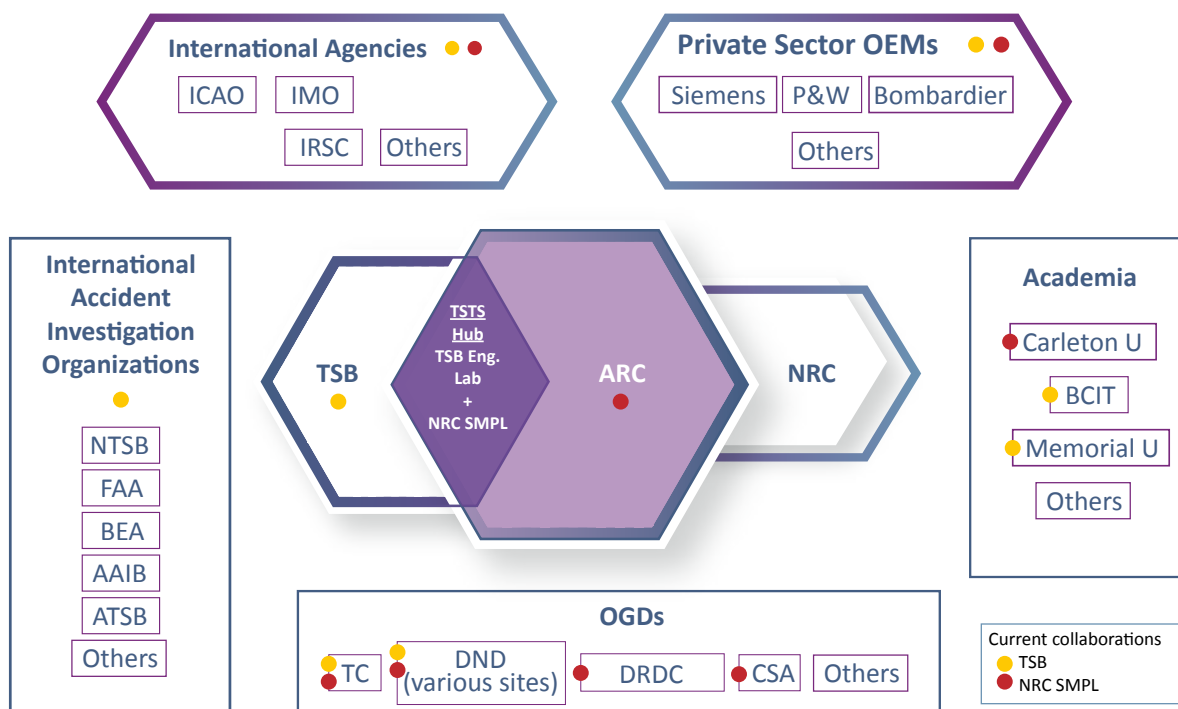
International Agencies

ICAO
IMO
IRSC
Others

Private Sector OEMs

Siemens
P&W
Bombardier
Others

International Accident Investigation Organizations

NTSB
FAA
BEA
AAIB
ATSB
Others

TSB

TSTS Hub
TSB Eng. Lab
+
NRC SMPL

ARC

NRC

Academia

Carleton U
BCIT
Memorial U
Others

OGDs

TC
DND (various sites)
DRDC
CSA
Others

Current collaborations
TSB
NRC SMPL